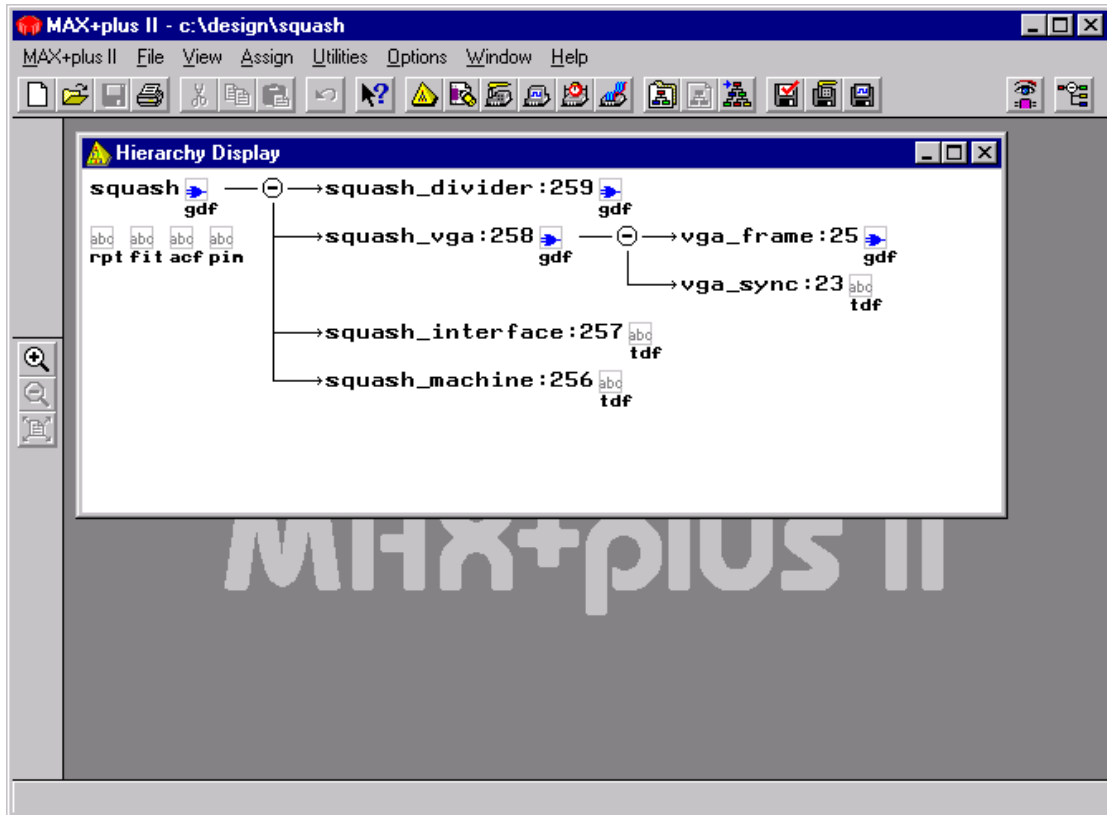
MAX+plus II - c:\design\squash

MAX+plus II File View Assign Utilities Options Window Help

Hierarchy Display

squash gdf
abc abc abc abc
rpt fit acf pin

squash_divider:259 gdf

squash_vga:258 gdf

vga_frame:25 gdf

vga_sync:23 abc tdf

squash_interface:257 abc tdf

squash_machine:256 abc tdf

MAX+plus II